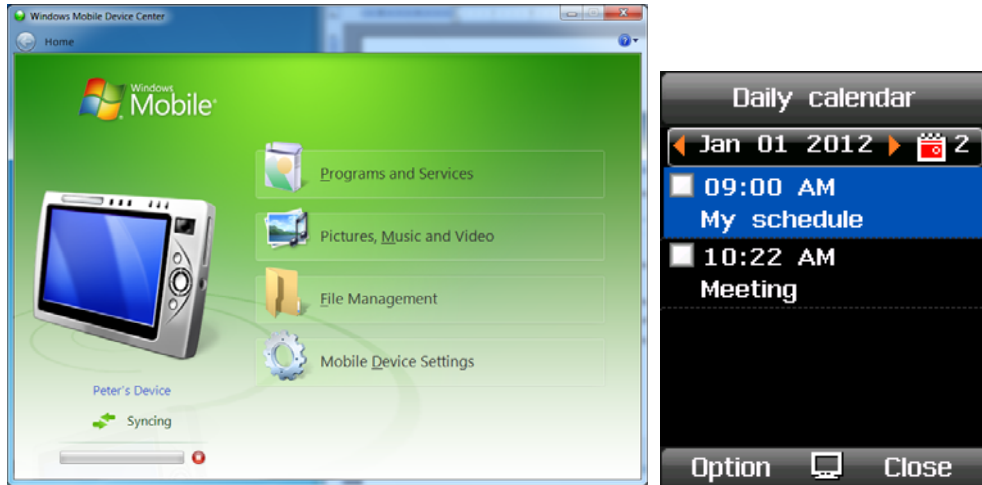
Windows Mobile Device Center

Home

Windows Mobile

Programs and Services

Pictures, Music and Video

File Management

Mobile Device Settings

Peter's Device

Syncing

Daily calendar

Jan 01 2012 2

09:00 AM
My schedule

10:22 AM
Meeting

Option Close